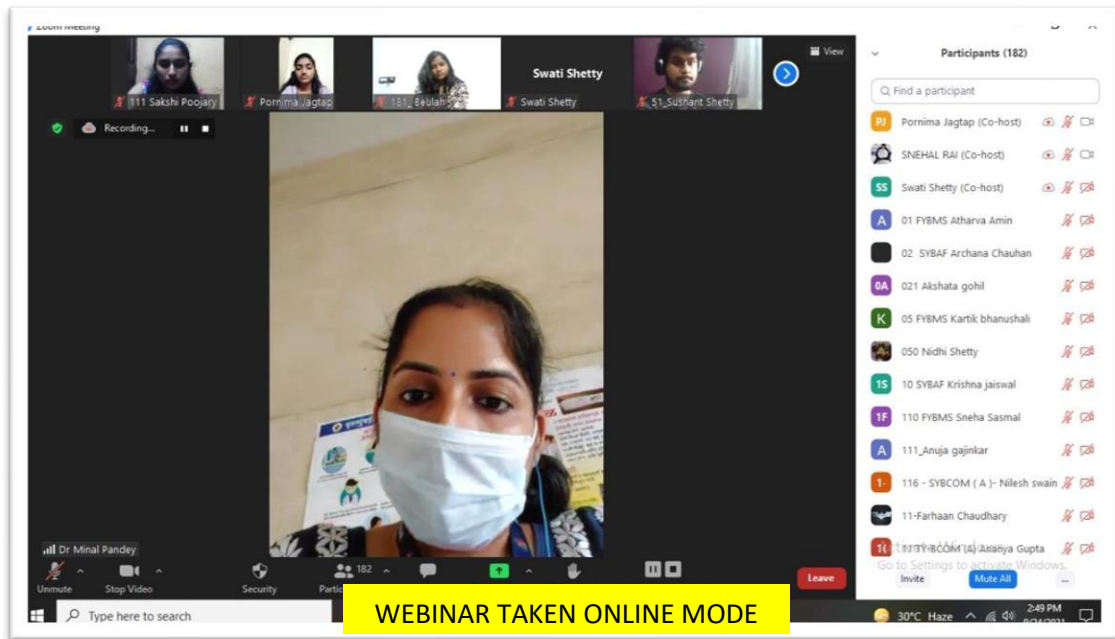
Zoom Meeting

111 Sakshi Poojary
Pornima Jagtap
181_Beulah
Swati Shetty
Swati Shetty
51_Sushant Shetty
View

Recording...

Participants (182)

Find a participant

PJ Pornima Jagtap (Co-host)
SNEHAL RAI (Co-host)
SS Swati Shetty (Co-host)
A 01 FYBMS Atharva Amin
02 SYBAF Archana Chauhan
0A 021 Akshata gohil
K 05 FYBMS Kartik bhanushali
050 Nidhi Shetty
1S 10 SYBAF Krishna jaiswal
1F 110 FYBMS Sneha Sasmal
A 111_Anuja gajinkar
1- 116 - SYBCOM ( A )- Nilesh swain
11-Farhaan Chaudhary
1( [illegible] Ananya Gupta

Dr Minal Pandey

Unmute
Stop Video
Security
182
Partic
Leave
Invite
Mute All
...

Go to Settings to activate Windows.

Type here to search
30°C Haze
2:49 PM
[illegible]

WEBINAR TAKEN ONLINE MODE